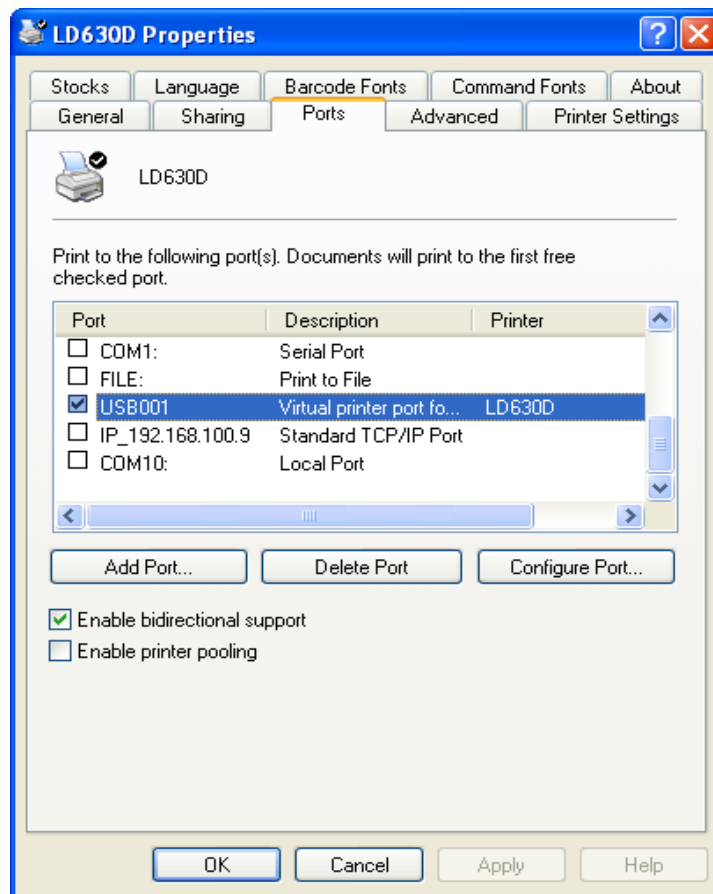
LD630D Properties

Stocks Language Barcode Fonts Command Fonts About
General Sharing Ports Advanced Printer Settings

LD630D

Print to the following port(s). Documents will print to the first free checked port.

| Port | Description | Printer |
|---|---|---|
| COM1: | Serial Port | |
| FILE: | Print to File | |
| USB001 | Virtual printer port fo... | LD630D |
| IP_192.168.100.9 | Standard TCP/IP Port | |
| COM10: | Local Port | |

Add Port... Delete Port Configure Port...

Enable bidirectional support
Enable printer pooling

OK Cancel Apply Help